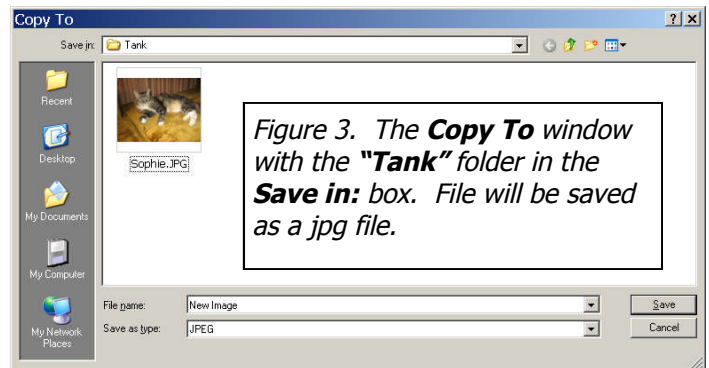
Copy To
?X
Save in: Tank
Recent
Desktop
My Documents
My Computer
My Network Places
Sophie.JPG
Figure 3. The **Copy To** window with the **"Tank"** folder in the **Save in:** box. File will be saved as a jpg file.
File name: New Image
Save as type: JPEG
Save
Cancel